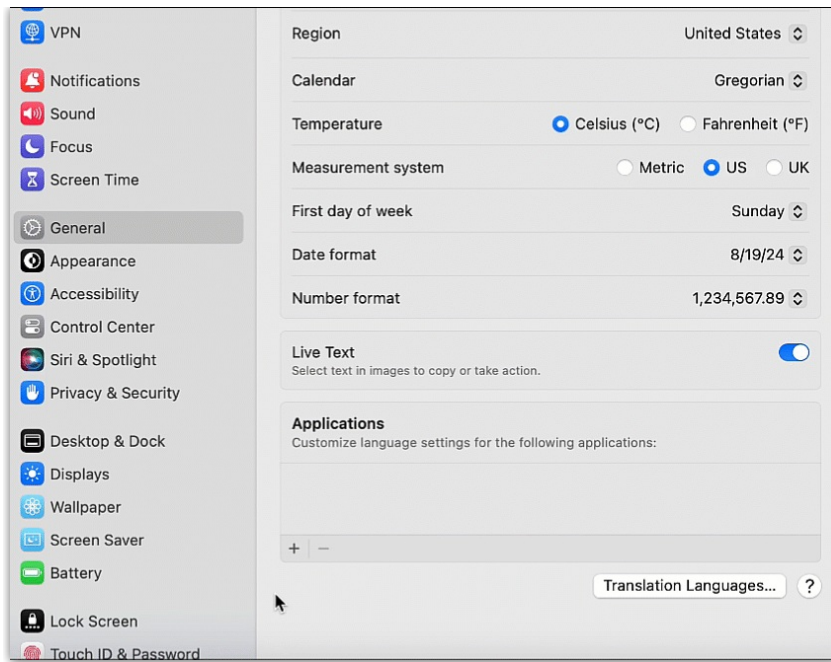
VPN

Notifications
Sound
Focus
Screen Time

General
Appearance
Accessibility
Control Center
Siri & Spotlight
Privacy & Security

Desktop & Dock
Displays
Wallpaper
Screen Saver
Battery

Lock Screen
Touch ID & Password

Region United States
Calendar Gregorian
Temperature Celsius (°C) Fahrenheit (°F)
Measurement system Metric US UK
First day of week Sunday
Date format 8/19/24
Number format 1,234,567.89

Live Text
Select text in images to copy or take action.

Applications
Customize language settings for the following applications:

+ −

Translation Languages...
?